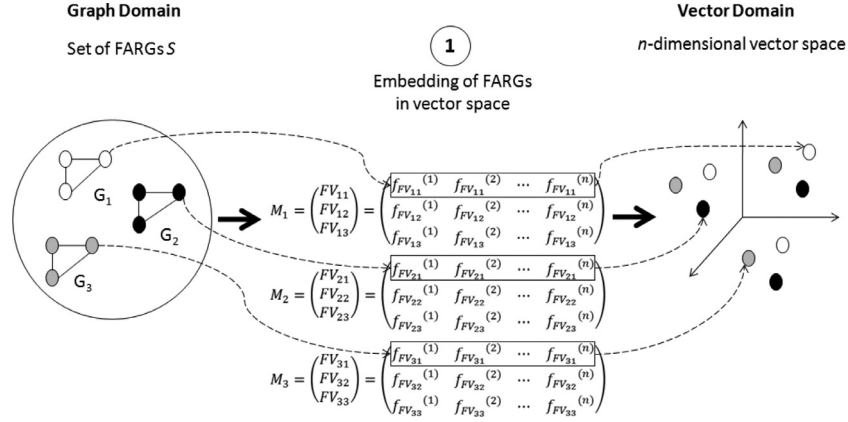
Graph Domain

Set of FARGs $S$

1

Embedding of FARGs in vector space

Vector Domain

$n$-dimensional vector space

G$_1$

G$_2$

G$_3$

$M_1 = \begin{pmatrix} FV_{11} \\ FV_{12} \\ FV_{13} \end{pmatrix} = \begin{pmatrix} f_{FV_{11}}{}^{(1)} & f_{FV_{11}}{}^{(2)} & \cdots & f_{FV_{11}}{}^{(n)} \\ f_{FV_{12}}{}^{(1)} & f_{FV_{12}}{}^{(2)} & \cdots & f_{FV_{12}}{}^{(n)} \\ f_{FV_{13}}{}^{(1)} & f_{FV_{13}}{}^{(2)} & \cdots & f_{FV_{13}}{}^{(n)} \end{pmatrix}$

$M_2 = \begin{pmatrix} FV_{21} \\ FV_{22} \\ FV_{23} \end{pmatrix} = \begin{pmatrix} f_{FV_{21}}{}^{(1)} & f_{FV_{21}}{}^{(2)} & \cdots & f_{FV_{21}}{}^{(n)} \\ f_{FV_{22}}{}^{(1)} & f_{FV_{22}}{}^{(2)} & \cdots & f_{FV_{22}}{}^{(n)} \\ f_{FV_{23}}{}^{(1)} & f_{FV_{23}}{}^{(2)} & \cdots & f_{FV_{23}}{}^{(n)} \end{pmatrix}$

$M_3 = \begin{pmatrix} FV_{31} \\ FV_{32} \\ FV_{33} \end{pmatrix} = \begin{pmatrix} f_{FV_{31}}{}^{(1)} & f_{FV_{31}}{}^{(2)} & \cdots & f_{FV_{31}}{}^{(n)} \\ f_{FV_{32}}{}^{(1)} & f_{FV_{32}}{}^{(2)} & \cdots & f_{FV_{32}}{}^{(n)} \\ f_{FV_{33}}{}^{(1)} & f_{FV_{33}}{}^{(2)} & \cdots & f_{FV_{33}}{}^{(n)} \end{pmatrix}$